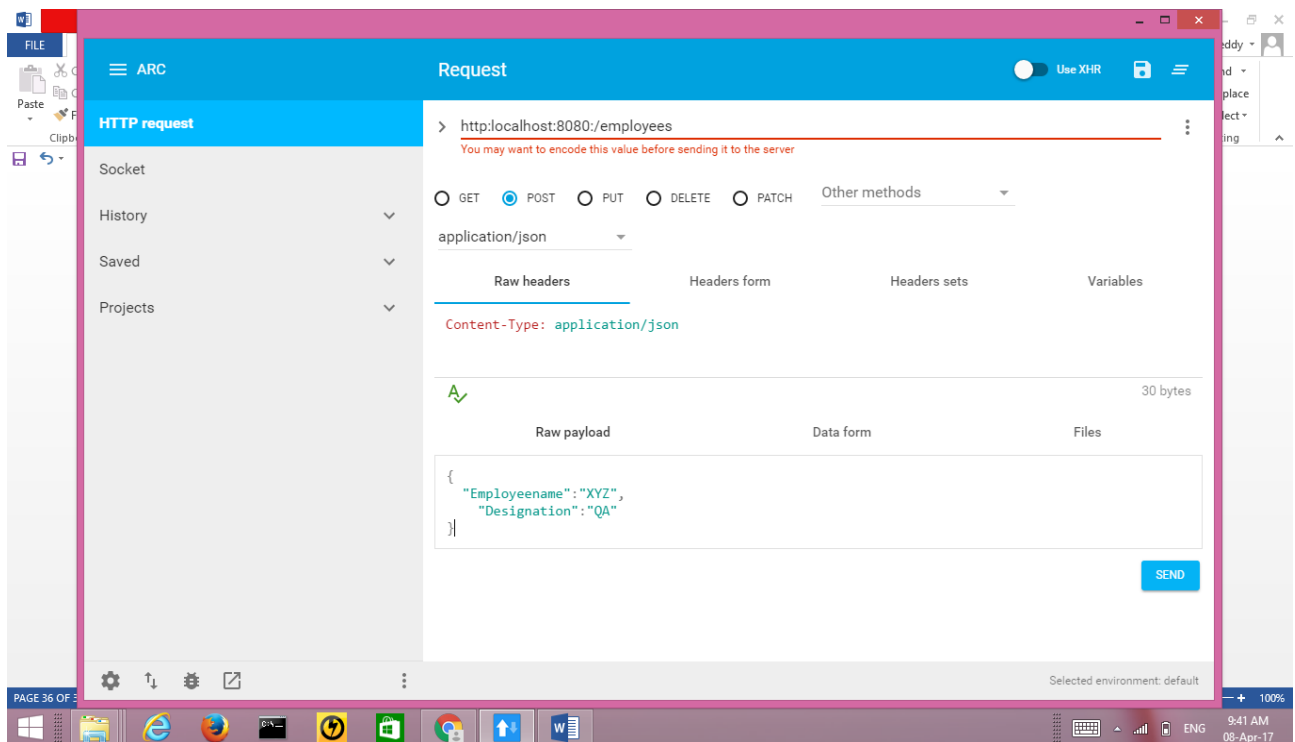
FILE

Paste

Clipb

eddy

nd

place

lect

ing

ARC

Request

Use XHR

HTTP request

Socket

History

Saved

Projects

http:localhost:8080:/employees

You may want to encode this value before sending it to the server

GET POST PUT DELETE PATCH Other methods

application/json

Raw headers | Headers form | Headers sets | Variables

Content-Type: application/json

30 bytes

Raw payload | Data form | Files

{
"Employeename":"XYZ",
"Designation":"QA"
}

SEND

Selected environment: default

PAGE 36 OF

100%

ENG

9:41 AM
08-Apr-17